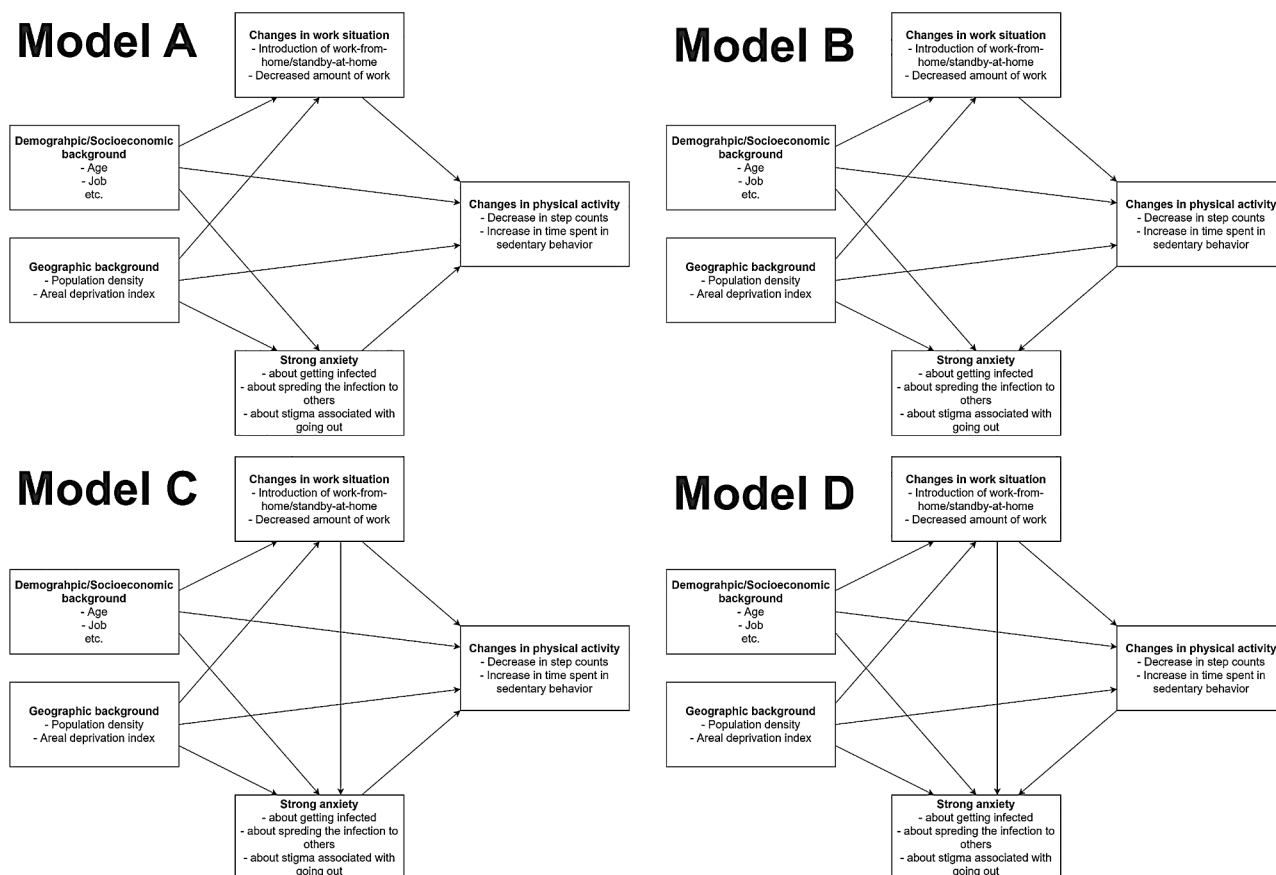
Model A

Changes in work situation
- Introduction of work-from-home/standby-at-home
- Decreased amount of work

Demograhpic/Socioeconomic background
- Age
- Job
etc.

Changes in physical activity
- Decrease in step counts
- Increase in time spent in sedentary behavior

Geographic background
- Population density
- Areal deprivation index

Strong anxiety
- about getting infected
- about spreding the infection to others
- about stigma associated with going out

Model B

Changes in work situation
- Introduction of work-from-home/standby-at-home
- Decreased amount of work

Demograhpic/Socioeconomic background
- Age
- Job
etc.

Changes in physical activity
- Decrease in step counts
- Increase in time spent in sedentary behavior

Geographic background
- Population density
- Areal deprivation index

Strong anxiety
- about getting infected
- about spreding the infection to others
- about stigma associated with going out

Model C

Changes in work situation
- Introduction of work-from-home/standby-at-home
- Decreased amount of work

Demograhpic/Socioeconomic background
- Age
- Job
etc.

Changes in physical activity
- Decrease in step counts
- Increase in time spent in sedentary behavior

Geographic background
- Population density
- Areal deprivation index

Strong anxiety
- about getting infected
- about spreding the infection to others
- about stigma associated with going out

Model D

Changes in work situation
- Introduction of work-from-home/standby-at-home
- Decreased amount of work

Demograhpic/Socioeconomic background
- Age
- Job
etc.

Changes in physical activity
- Decrease in step counts
- Increase in time spent in sedentary behavior

Geographic background
- Population density
- Areal deprivation index

Strong anxiety
- about getting infected
- about spreding the infection to others
- about stigma associated with going out